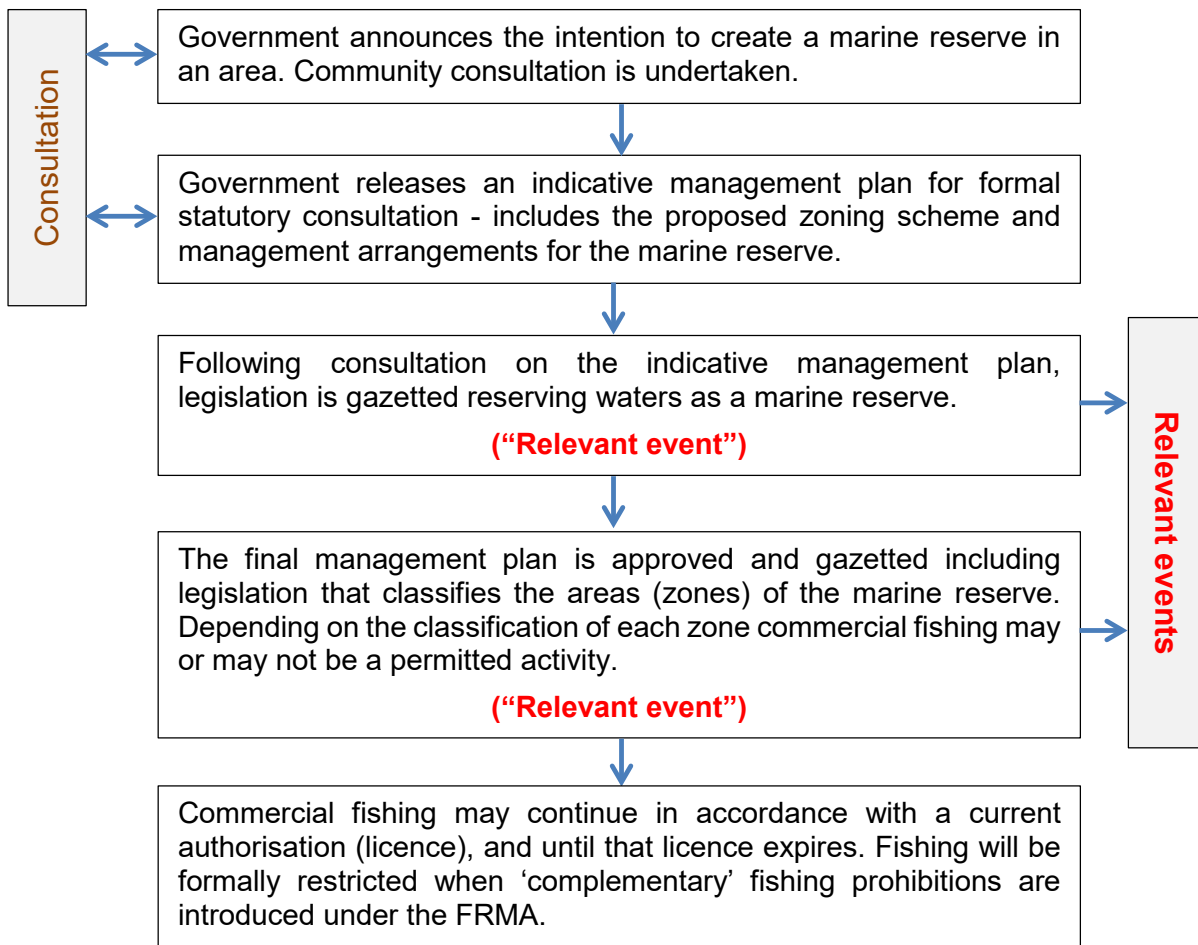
Consultation

Government announces the intention to create a marine reserve in an area. Community consultation is undertaken.

Government releases an indicative management plan for formal statutory consultation - includes the proposed zoning scheme and management arrangements for the marine reserve.

Following consultation on the indicative management plan, legislation is gazetted reserving waters as a marine reserve.

(“Relevant event”)

The final management plan is approved and gazetted including legislation that classifies the areas (zones) of the marine reserve. Depending on the classification of each zone commercial fishing may or may not be a permitted activity.

(“Relevant event”)

Relevant events

Commercial fishing may continue in accordance with a current authorisation (licence), and until that licence expires. Fishing will be formally restricted when ‘complementary’ fishing prohibitions are introduced under the FRMA.